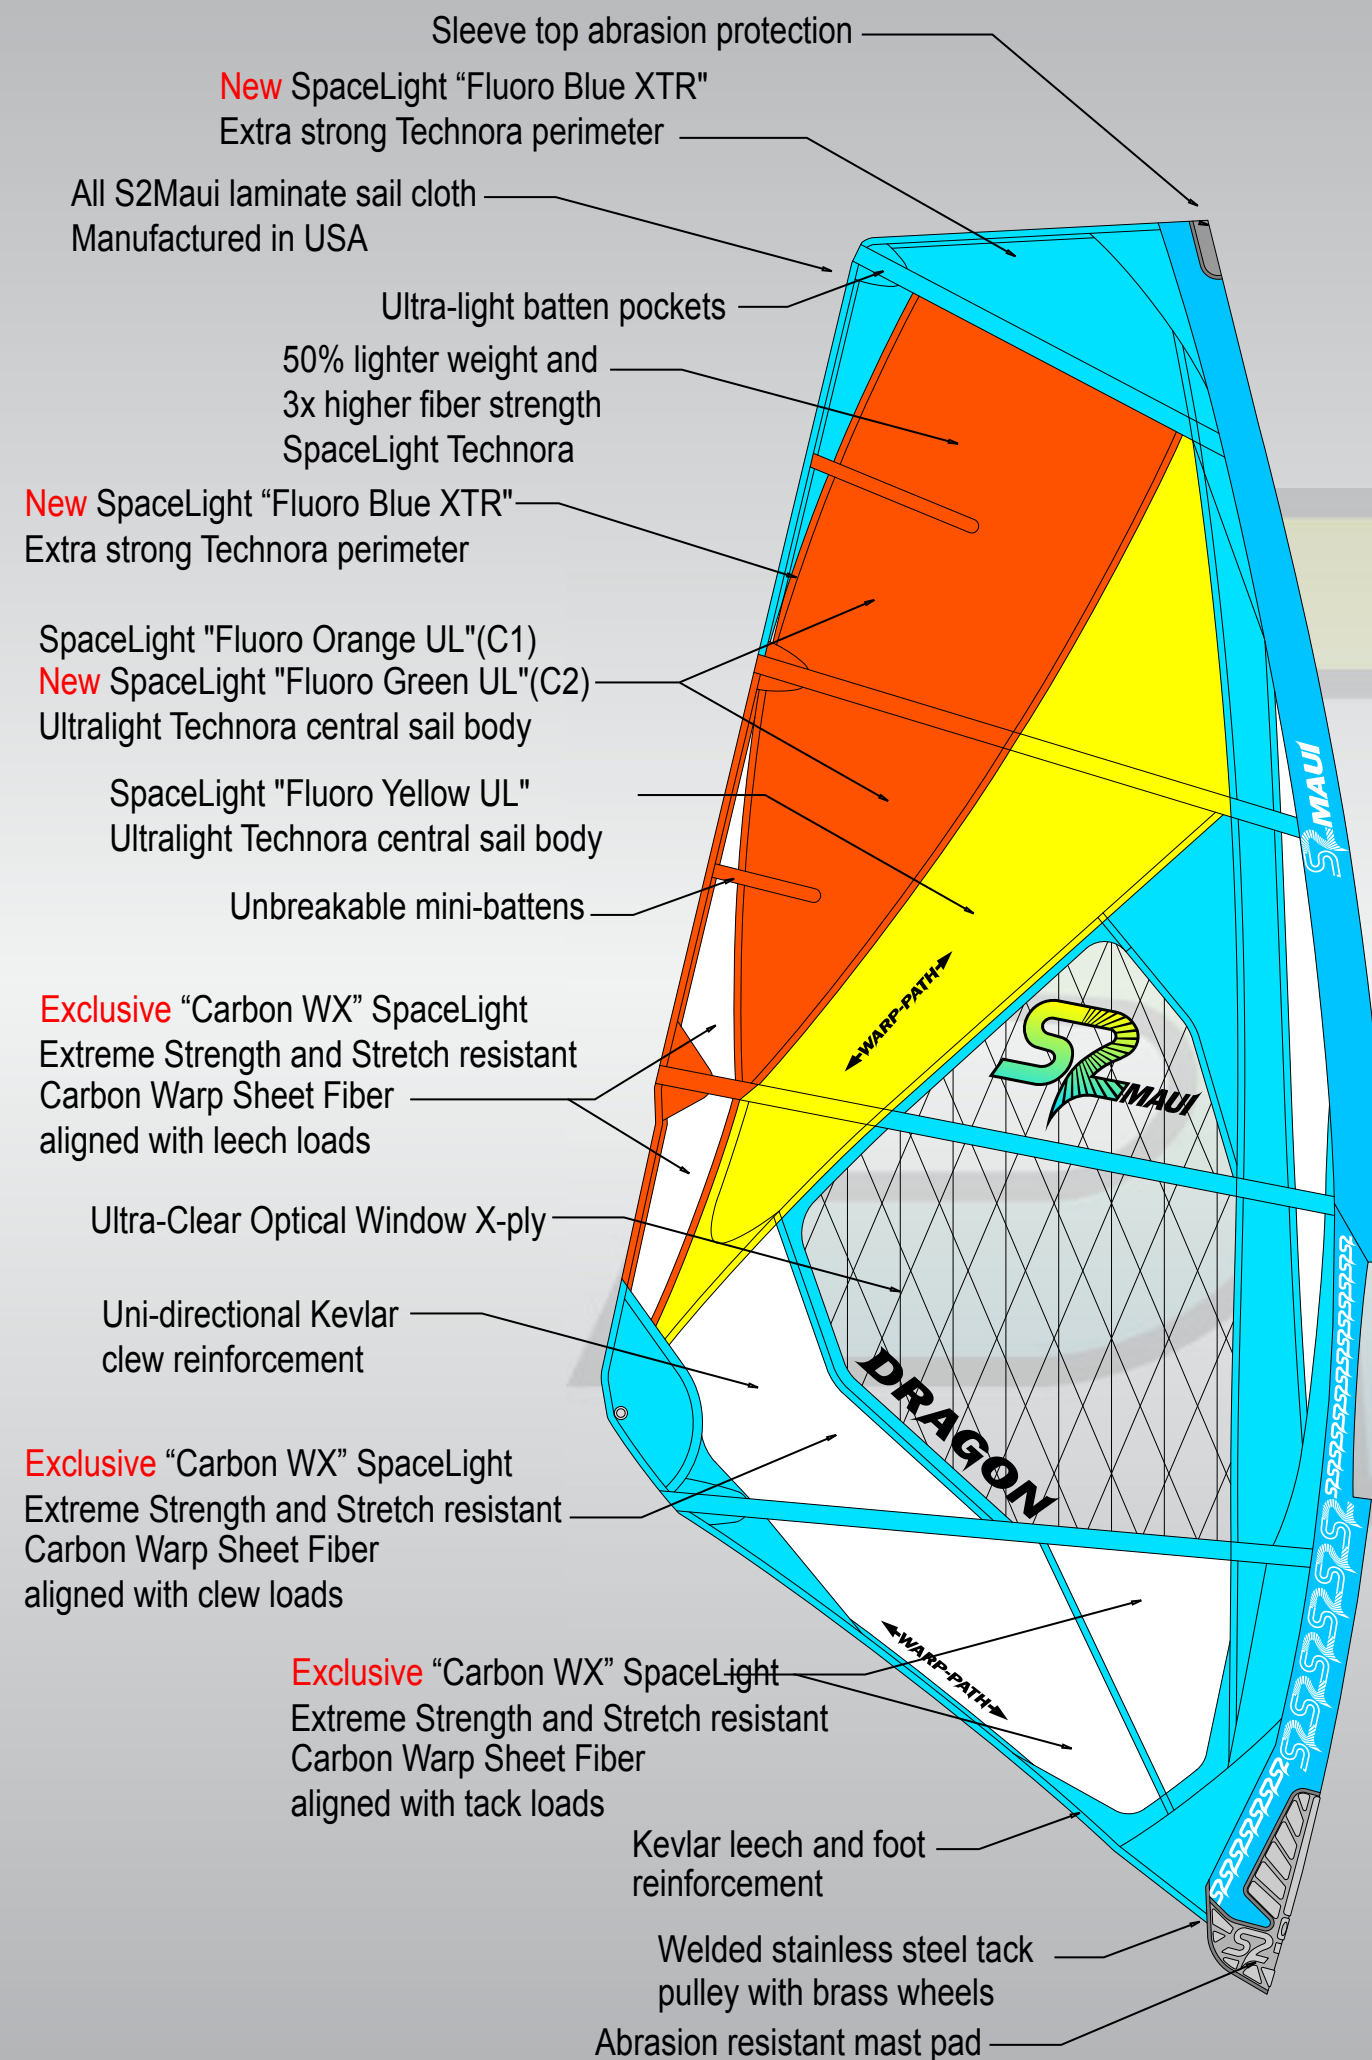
Sleeve top abrasion protection

New SpaceLight “Fluoro Blue XTR" Extra strong Technora perimeter

All S2Maui laminate sail cloth Manufactured in USA

Ultra-light batten pockets

50% lighter weight and 3x higher fiber strength SpaceLight Technora

New SpaceLight “Fluoro Blue XTR" Extra strong Technora perimeter

SpaceLight "Fluoro Orange UL"(C1)
New SpaceLight "Fluoro Green UL"(C2)
Ultralight Technora central sail body

SpaceLight "Fluoro Yellow UL"
Ultralight Technora central sail body

Unbreakable mini-battens

Exclusive “Carbon WX” SpaceLight Extreme Strength and Stretch resistant Carbon Warp Sheet Fiber aligned with leech loads

Ultra-Clear Optical Window X-ply

Uni-directional Kevlar clew reinforcement

Exclusive “Carbon WX” SpaceLight Extreme Strength and Stretch resistant Carbon Warp Sheet Fiber aligned with clew loads

Exclusive “Carbon WX” SpaceLight Extreme Strength and Stretch resistant Carbon Warp Sheet Fiber aligned with tack loads

Kevlar leech and foot reinforcement

Welded stainless steel tack pulley with brass wheels

Abrasion resistant mast pad

WARP-PATH

S2 MAUI

DRAGON

WARP-PATH

S2 MAUI